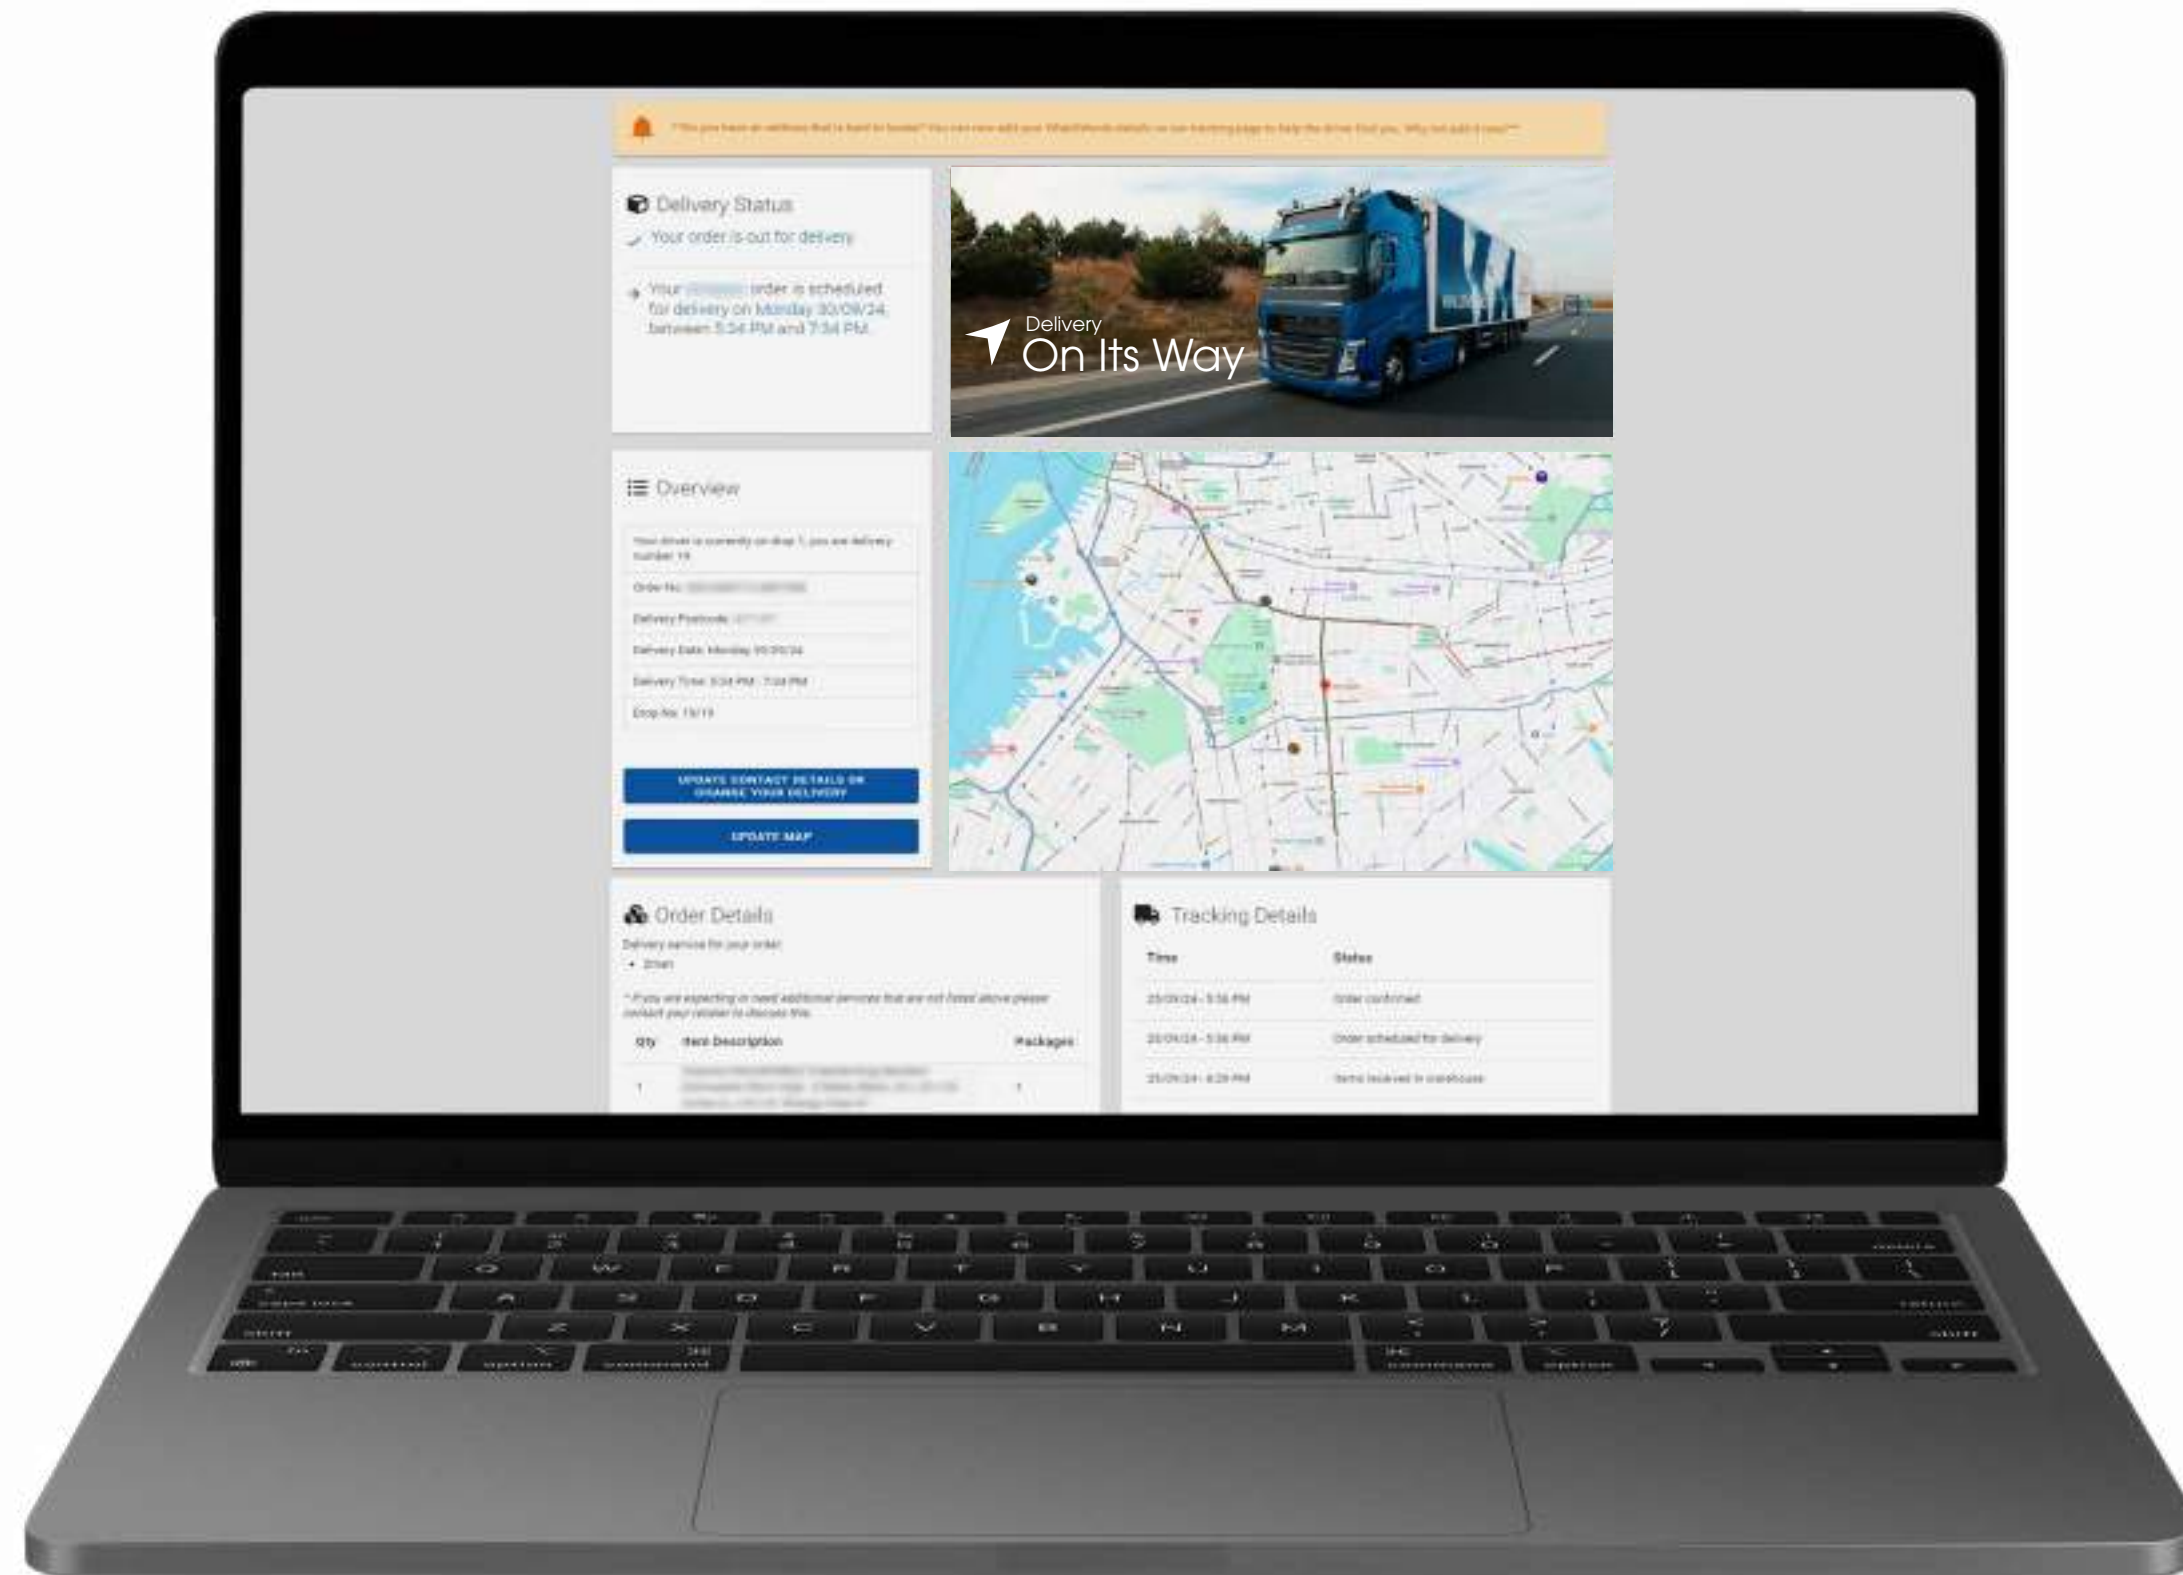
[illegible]

Delivery Status

Your order is out for delivery

Your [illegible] order is scheduled for delivery on Monday 30/09/24 between 5:34 PM and 7:34 PM

Delivery
On Its Way

Overview

Your driver is currently on drop 1, you are delivery number 19

Order No: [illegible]

Delivery Postcode: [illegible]

Delivery Date: Monday 30/09/24

Delivery Time: 5:34 PM - 7:34 PM

Drop No: 19/19

UPDATE CONTACT DETAILS OR CHANGE YOUR DELIVERY

UPDATE MAP

Order Details

Delivery service for your order:

• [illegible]

* If you are expecting or need additional services that are not listed above please contact your retailer to discuss this.

| Qty | Item Description | Packages |
|---|---|---|
| 1 | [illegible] | 1 |

Tracking Details

| Time | Status |
|---|---|
| 25/09/24 - 5:36 PM | Order confirmed |
| 25/09/24 - 5:36 PM | Order scheduled for delivery |
| 25/09/24 - 6:29 PM | Items received in warehouse |